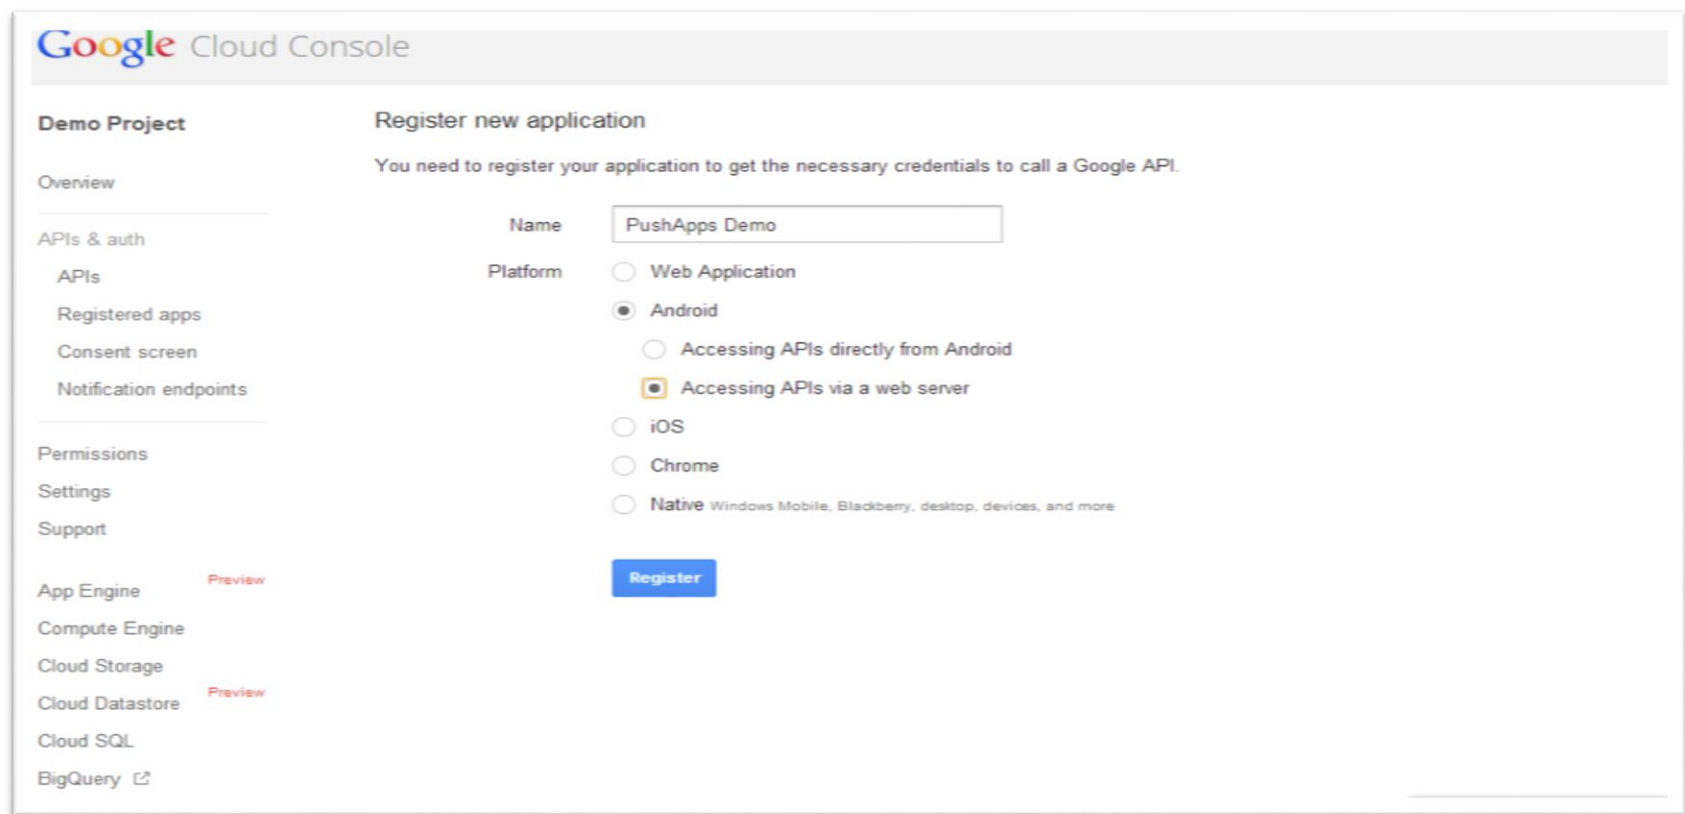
Google Cloud Console

Demo Project

Overview

APIs & auth

APIs

Registered apps

Consent screen

Notification endpoints

Permissions

Settings

Support

App Engine Preview

Compute Engine

Cloud Storage

Cloud Datastore Preview

Cloud SQL

BigQuery

Register new application

You need to register your application to get the necessary credentials to call a Google API.

Name PushApps Demo

Platform Web Application

Android

Accessing APIs directly from Android

Accessing APIs via a web server

iOS

Chrome

Native Windows Mobile, Blackberry, desktop, devices, and more

Register